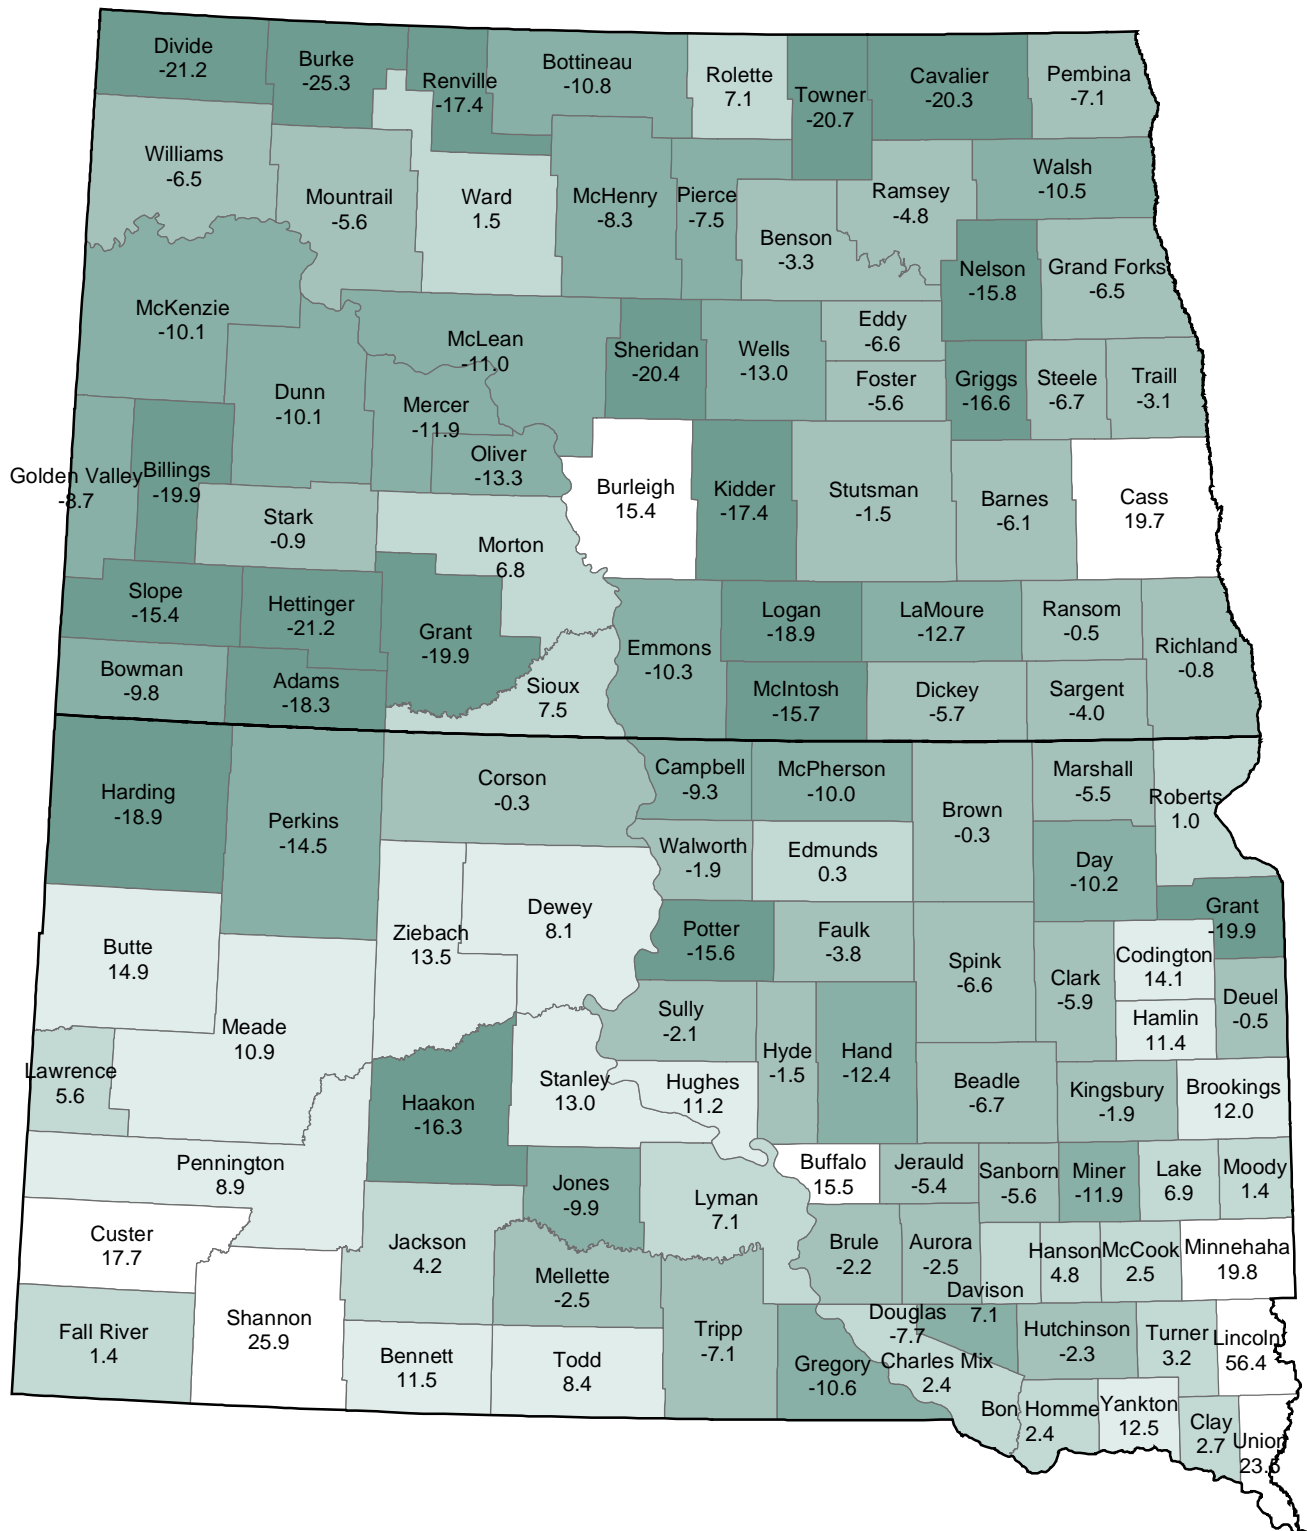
Divide
-21.2

Burke
-25.3

Renville
-17.4

Bottineau
-10.8

Rolette
7.1

Towner
-20.7

Cavalier
-20.3

Pembina
-7.1

Williams
-6.5

Mountrail
-5.6

Ward
1.5

McHenry
-8.3

Pierce
-7.5

Ramsey
-4.8

Walsh
-10.5

Benson
-3.3

Nelson
-15.8

Grand Forks
-6.5

McKenzie
-10.1

McLean
-11.0

Sheridan
-20.4

Wells
-13.0

Eddy
-6.6

Foster
-5.6

Griggs
-16.6

Steele
-6.7

Traill
-3.1

Dunn
-10.1

Mercer
-11.9

Oliver
-13.3

Golden Valley
-8.7

Billings
-19.9

Burleigh
15.4

Kidder
-17.4

Stutsman
-1.5

Barnes
-6.1

Cass
19.7

Stark
-0.9

Morton
6.8

Slope
-15.4

Hettinger
-21.2

Grant
-19.9

Emmons
-10.3

Logan
-18.9

LaMoure
-12.7

Ransom
-0.5

Richland
-0.8

Bowman
-9.8

Adams
-18.3

Sioux
7.5

McIntosh
-15.7

Dickey
-5.7

Sargent
-4.0

Harding
-18.9

Perkins
-14.5

Corson
-0.3

Campbell
-9.3

McPherson
-10.0

Brown
-0.3

Marshall
-5.5

Roberts
1.0

Walworth
-1.9

Edmunds
0.3

Day
-10.2

Butte
14.9

Ziebach
13.5

Dewey
8.1

Potter
-15.6

Faulk
-3.8

Grant
-19.9

Spink
-6.6

Clark
-5.9

Codington
14.1

Deuel
-0.5

Meade
10.9

Sully
-2.1

Hamlin
11.4

Lawrence
5.6

Hyde
-1.5

Hand
-12.4

Stanley
13.0

Hughes
11.2

Beadle
-6.7

Kingsbury
-1.9

Brookings
12.0

Haakon
-16.3

Pennington
8.9

Buffalo
15.5

Jerauld
-5.4

Sanborn
-5.6

Miner
-11.9

Lake
6.9

Moody
1.4

Jones
-9.9

Lyman
7.1

Custer
17.7

Jackson
4.2

Brule
-2.2

Aurora
-2.5

Hanson
4.8

McCook
2.5

Minnehaha
19.8

Mellette
-2.5

Davison
7.1

Shannon
25.9

Douglas
-7.7

Fall River
1.4

Tripp
-7.1

Hutchinson
-2.3

Turner
3.2

Lincoln
56.4

Bennett
11.5

Todd
8.4

Gregory
-10.6

Charles Mix
2.4

Bon Homme
2.4

Yankton
12.5

Clay
2.7

Union
23.6